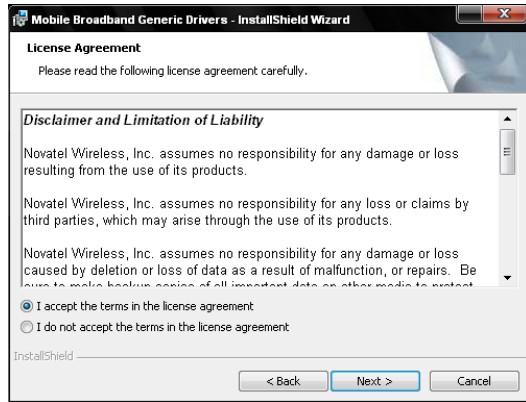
Mobile Broadband Generic Drivers - InstallShield Wizard

License Agreement

Please read the following license agreement carefully.

Disclaimer and Limitation of Liability

Novatel Wireless, Inc. assumes no responsibility for any damage or loss resulting from the use of its products.

Novatel Wireless, Inc. assumes no responsibility for any loss or claims by third parties, which may arise through the use of its products.

Novatel Wireless, Inc. assumes no responsibility for any damage or loss caused by deletion or loss of data as a result of malfunction, or repairs. Be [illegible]

I accept the terms in the license agreement

I do not accept the terms in the license agreement

InstallShield

< Back

Next >

Cancel